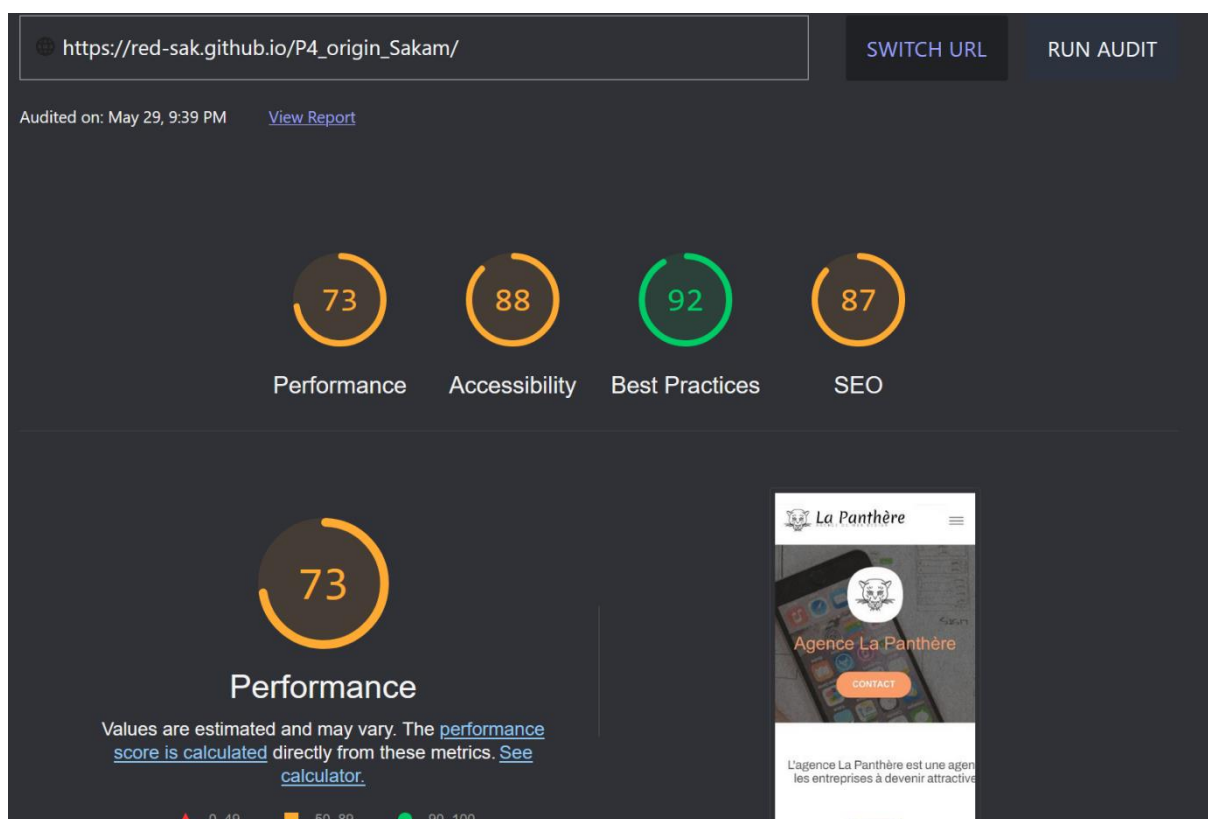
https://red-sak.github.io/P4_origin_Sakam/

SWITCH URL

RUN AUDIT

Audited on: May 29, 9:39 PM

View Report

73
Performance

88
Accessibility

92
Best Practices

87
SEO

73

Performance

Values are estimated and may vary. The performance score is calculated directly from these metrics. See calculator.

0–49 50–89 90–100

La Panthère

Agence La Panthère

CONTACT

L'agence La Panthère est une agen
les entreprises à devenir attractive